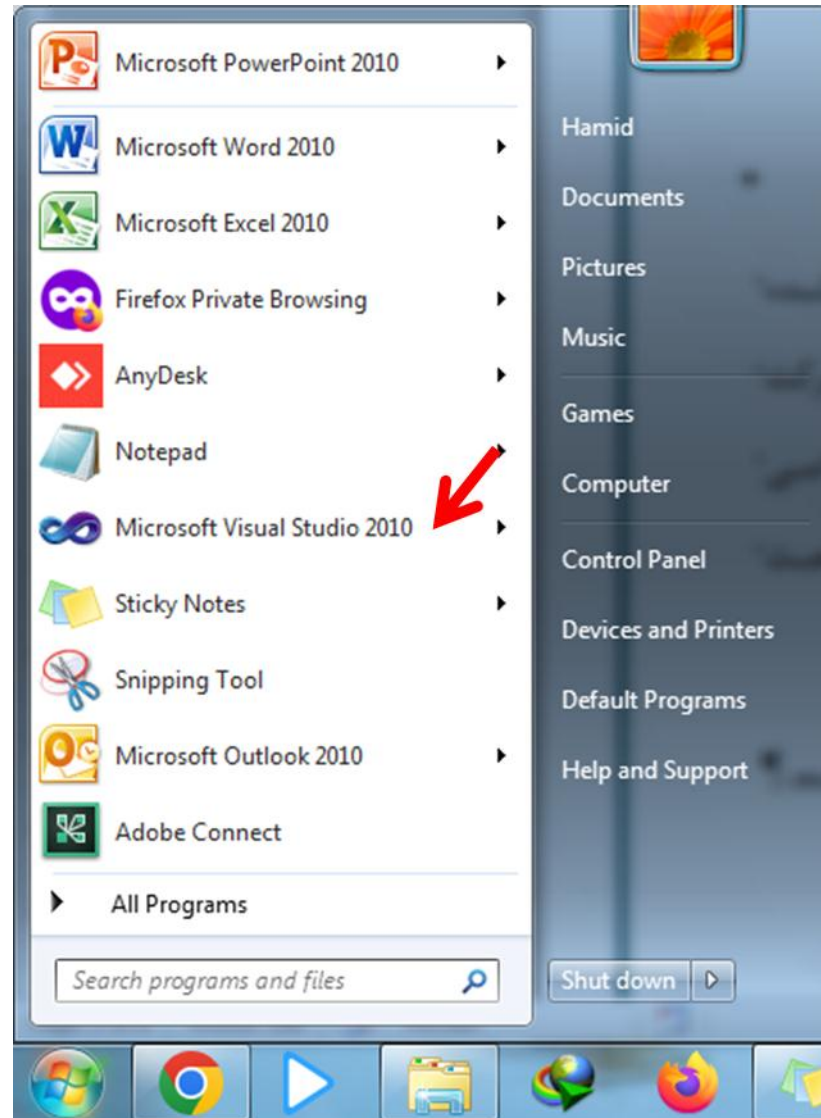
Microsoft PowerPoint 2010
Microsoft Word 2010
Microsoft Excel 2010
Firefox Private Browsing
AnyDesk
Notepad
Microsoft Visual Studio 2010
Sticky Notes
Snipping Tool
Microsoft Outlook 2010
Adobe Connect
All Programs
Search programs and files

Hamid
Documents
Pictures
Music
Games
Computer
Control Panel
Devices and Printers
Default Programs
Help and Support
Shut down